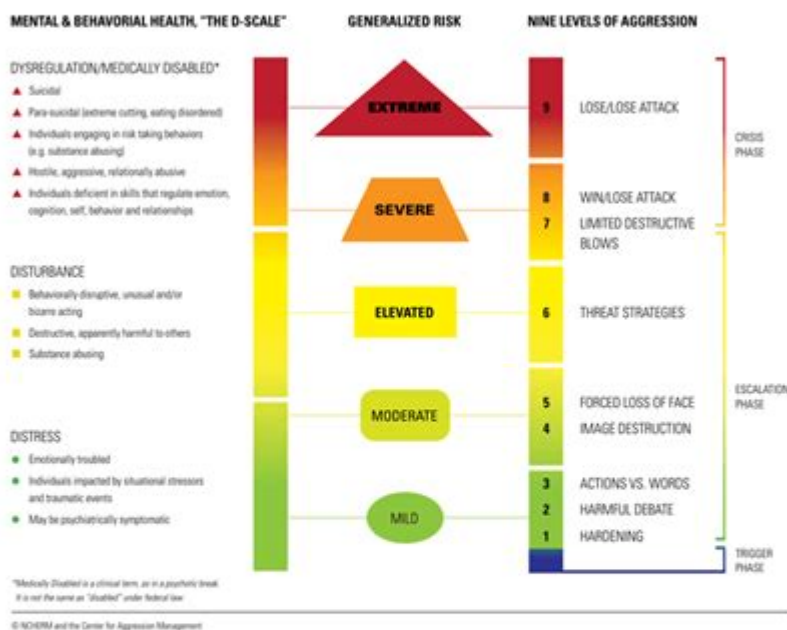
MENTAL & BEHAVIORAL HEALTH, "THE D-SCALE"

GENERALIZED RISK

NINE LEVELS OF AGGRESSION

DYSREGULATION/MEDICALLY DISABLED*

Suicidal

Para-suicidal (extreme cutting, eating disordered)

Individuals engaging in risk taking behaviors (e.g. substance abusing)

Hostile, aggressive, relationally abusive

Individuals deficient in skills that regulate emotion, cognition, self, behavior and relationships

DISTURBANCE

Behaviorally disruptive, unusual and/or bizarre acting

Destructive, apparently harmful to others

Substance abusing

DISTRESS

Emotionally troubled

Individuals impacted by situational stressors and traumatic events

May be psychiatrically symptomatic

EXTREME

SEVERE

ELEVATED

MODERATE

MILD

9 LOSE/LOSE ATTACK

8 WIN/LOSE ATTACK

7 LIMITED DESTRUCTIVE BLOWS

6 THREAT STRATEGIES

5 FORCED LOSS OF FACE

4 IMAGE DESTRUCTION

3 ACTIONS VS. WORDS

2 HARMFUL DEBATE

1 HARDENING

CRISIS PHASE

ESCALATION PHASE

TRIGGER PHASE

*Medically Disabled is a clinical term, as in a psychotic break. It is not the same as "disabled" under federal law.

© NCHERM and the Center for Aggression Management